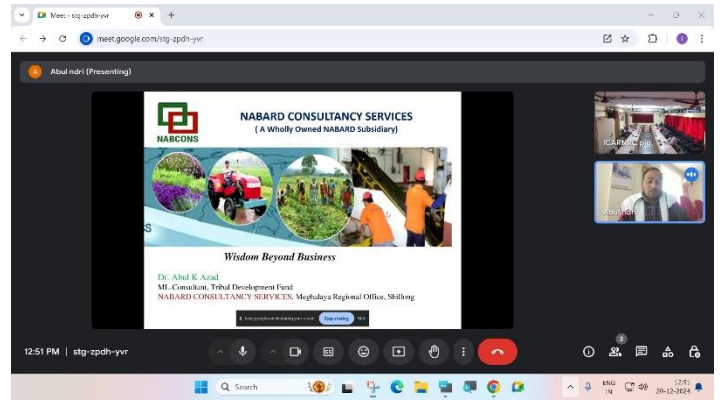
Meet - stg-zpdh-yvr
meet.google.com/stg-zpdh-yvr
Abul ndri (Presenting)
NABCONS
NABARD CONSULTANCY SERVICES
( A Wholly Owned NABARD Subsidiary)
S
Wisdom Beyond Business
Dr. Abul K Azad
ML-Consultant, Tribal Development Fund
NABARD CONSULTANCY SERVICES, Meghalaya Regional Office, Shillong
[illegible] Stop sharing Hide
ICARNRC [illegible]
Abul ndri
12:51 PM | stg-zpdh-yvr
3
Search
ENG IN
12:51 26-12-2024